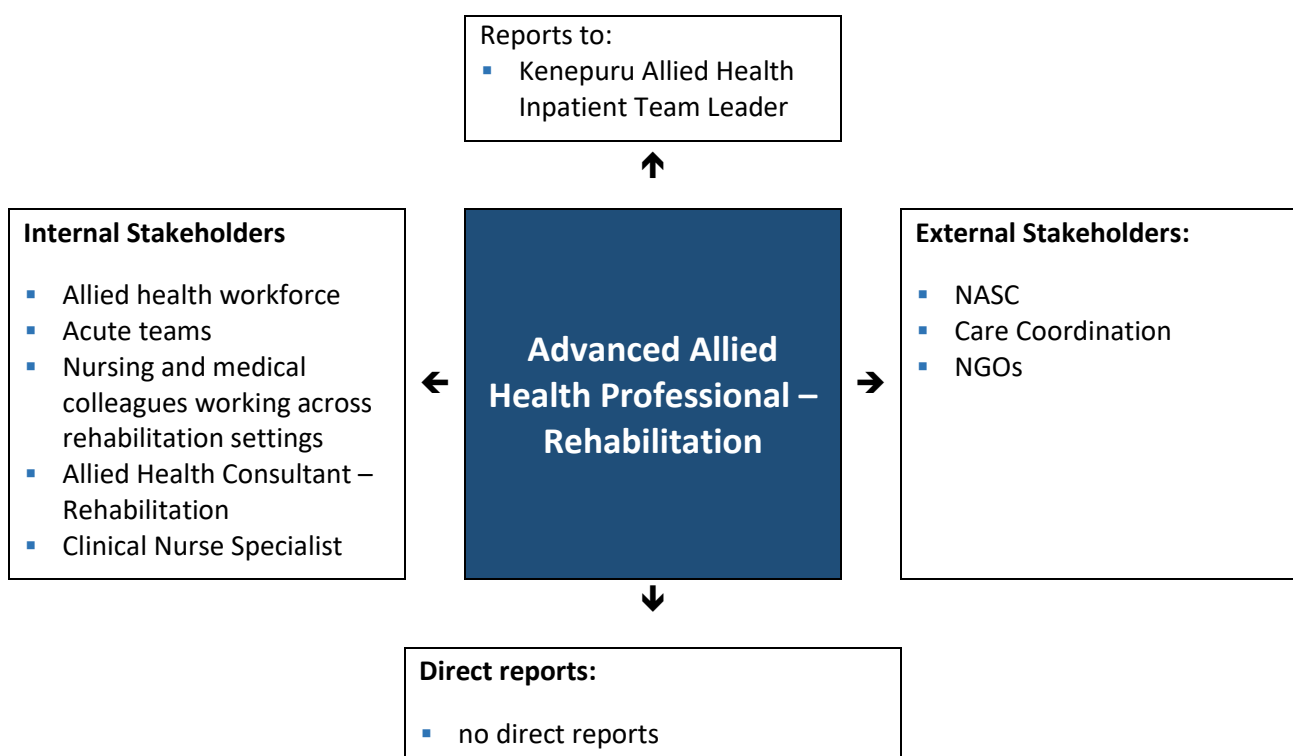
Reports to:
- Kenepuru Allied Health Inpatient Team Leader

Internal Stakeholders
- Allied health workforce
- Acute teams
- Nursing and medical colleagues working across rehabilitation settings
- Allied Health Consultant – Rehabilitation
- Clinical Nurse Specialist

Advanced Allied Health Professional – Rehabilitation

External Stakeholders:
- NASC
- Care Coordination
- NGOs

Direct reports:
- no direct reports